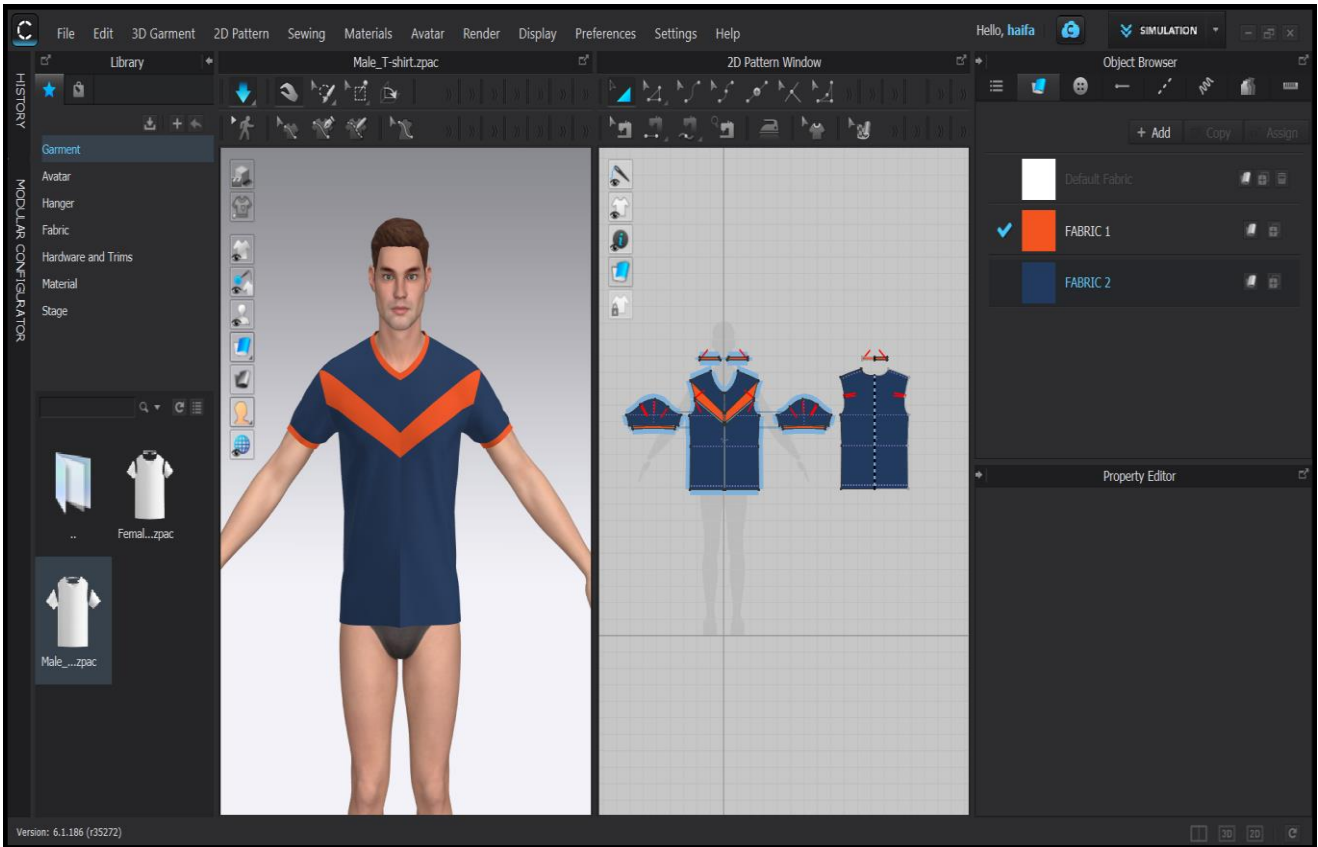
File Edit 3D Garment 2D Pattern Sewing Materials Avatar Render Display Preferences Settings Help

Hello, haifa

SIMULATION

HISTORY

MODULAR CONFIGURATOR

Library

Garment
Avatar
Hanger
Fabric
Hardware and Trims
Material
Stage

..

Femal...zpac

Male_...zpac

Male_T-shirt.zpac

2D Pattern Window

Object Browser

+ Add Copy Assign

Default Fabric

FABRIC 1

FABRIC 2

Property Editor

Version: 6.1.186 (r35272)